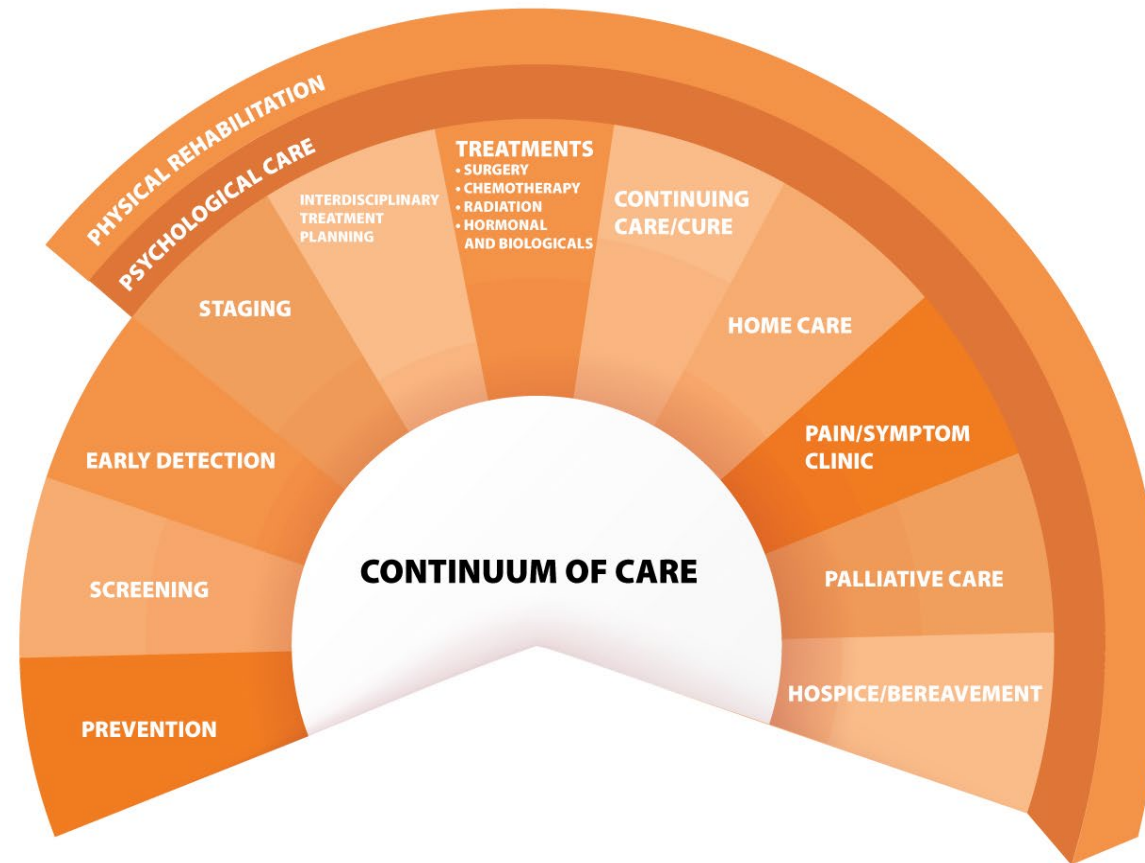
PHYSICAL REHABILITATION
PSYCHOLOGICAL CARE

PREVENTION

SCREENING

EARLY DETECTION

STAGING

INTERDISCIPLINARY TREATMENT PLANNING

TREATMENTS
• SURGERY
• CHEMOTHERAPY
• RADIATION
• HORMONAL AND BIOLOGICALS

CONTINUING CARE/CURE

HOME CARE

PAIN/SYMPTOM CLINIC

PALLIATIVE CARE

HOSPICE/BEREAVEMENT

CONTINUUM OF CARE